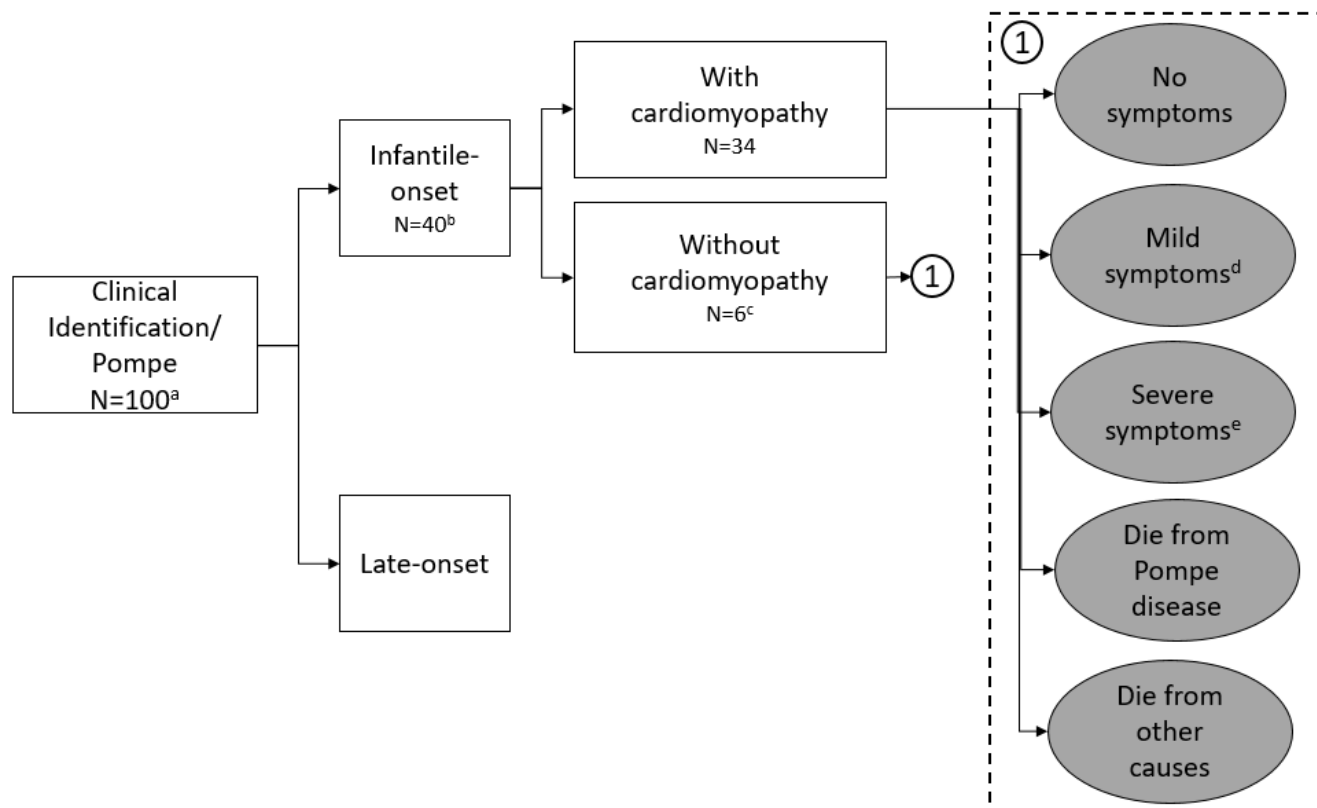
Clinical Identification/ Pompe N=100$^{a}$

Infantile-onset N=40$^{b}$

With cardiomyopathy N=34

Without cardiomyopathy N=6$^{c}$

1

Late-onset

1

No symptoms

Mild symptoms$^{d}$

Severe symptoms$^{e}$

Die from Pompe disease

Die from other causes